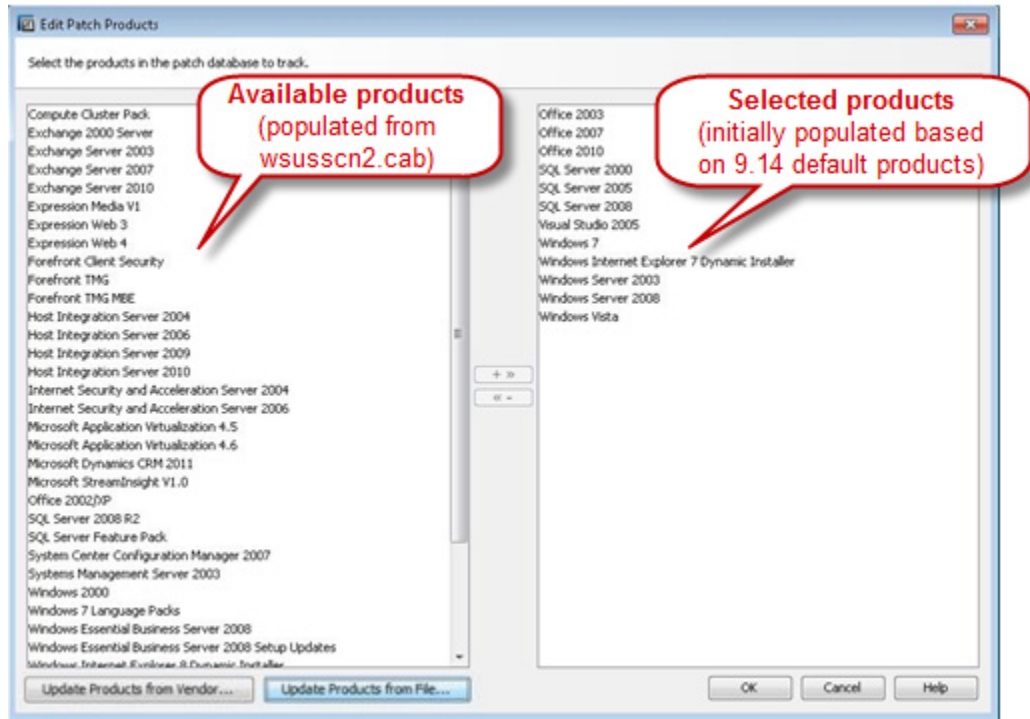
Edit Patch Products

Select the products in the patch database to track.

Available products
(populated from wsusscn2.cab)

Compute Cluster Pack
Exchange 2000 Server
Exchange Server 2003
Exchange Server 2007
Exchange Server 2010
Expression Media V1
Expression Web 3
Expression Web 4
Forefront Client Security
Forefront TMG
Forefront TMG MBE
Host Integration Server 2004
Host Integration Server 2006
Host Integration Server 2009
Host Integration Server 2010
Internet Security and Acceleration Server 2004
Internet Security and Acceleration Server 2006
Microsoft Application Virtualization 4.5
Microsoft Application Virtualization 4.6
Microsoft Dynamics CRM 2011
Microsoft StreamInsight V1.0
Office 2002/XP
SQL Server 2008 R2
SQL Server Feature Pack
System Center Configuration Manager 2007
Systems Management Server 2003
Windows 2000
Windows 7 Language Packs
Windows Essential Business Server 2008
Windows Essential Business Server 2008 Setup Updates
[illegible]

+ »
« -

Selected products
(initially populated based on 9.14 default products)

Office 2003
Office 2007
Office 2010
SQL Server 2000
SQL Server 2005
SQL Server 2008
Visual Studio 2005
Windows 7
Windows Internet Explorer 7 Dynamic Installer
Windows Server 2003
Windows Server 2008
Windows Vista

Update Products from Vendor...
Update Products from File...
OK
Cancel
Help